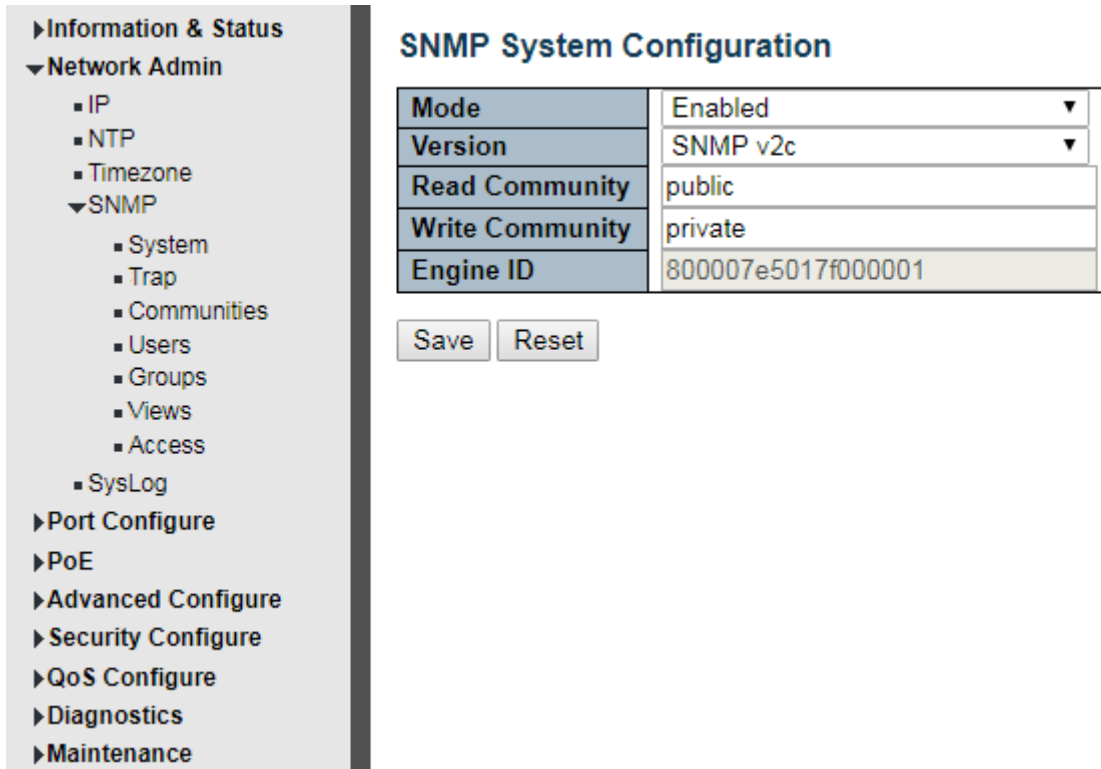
Information & Status
Network Admin
IP
NTP
Timezone
SNMP
System
Trap
Communities
Users
Groups
Views
Access
SysLog
Port Configure
PoE
Advanced Configure
Security Configure
QoS Configure
Diagnostics
Maintenance

SNMP System Configuration

| Mode | Enabled |
|---|---|
| Version | SNMP v2c |
| Read Community | public |
| Write Community | private |
| Engine ID | 800007e5017f000001 |

Save Reset